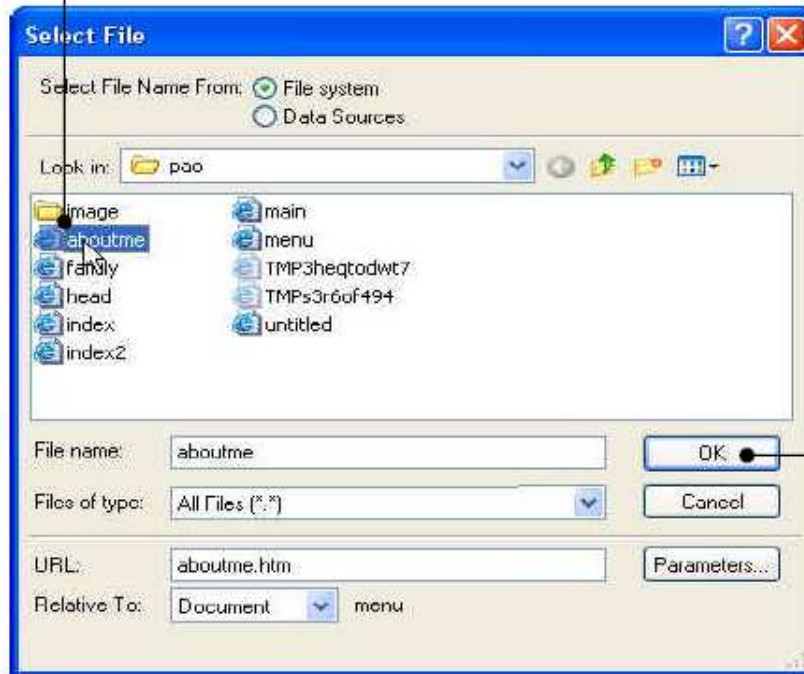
Select File

Select File Name From: File system
Data Sources

Look in: pao

image
aboutme
family
head
index
index2
main
menu
TMP3heqtodwt7
TMPs3r6of494
untitled

File name: aboutme
OK
Files of type: All Files (*.*)
Cancel

URL: aboutme.htm
Parameters...
Relative To: Document menu